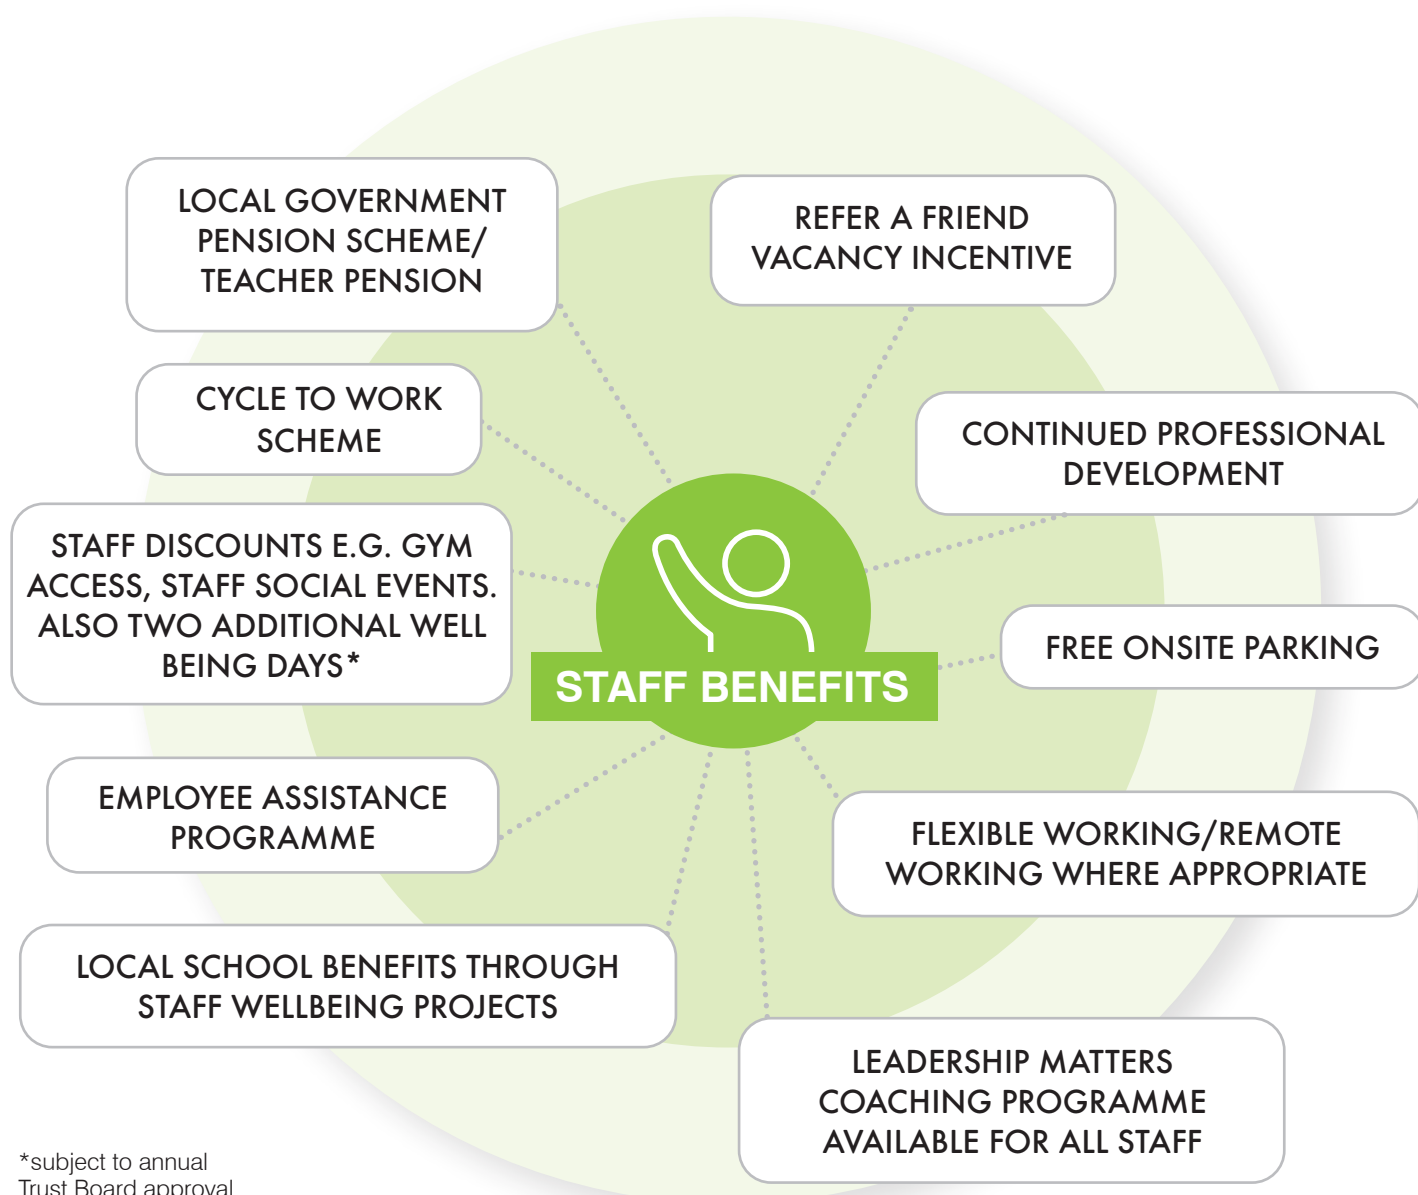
STAFF BENEFITS

LOCAL GOVERNMENT PENSION SCHEME/ TEACHER PENSION

REFER A FRIEND VACANCY INCENTIVE

CYCLE TO WORK SCHEME

CONTINUED PROFESSIONAL DEVELOPMENT

STAFF DISCOUNTS E.G. GYM ACCESS, STAFF SOCIAL EVENTS. ALSO TWO ADDITIONAL WELL BEING DAYS*

FREE ONSITE PARKING

EMPLOYEE ASSISTANCE PROGRAMME

FLEXIBLE WORKING/REMOTE WORKING WHERE APPROPRIATE

LOCAL SCHOOL BENEFITS THROUGH STAFF WELLBEING PROJECTS

LEADERSHIP MATTERS COACHING PROGRAMME AVAILABLE FOR ALL STAFF

*subject to annual Trust Board approval